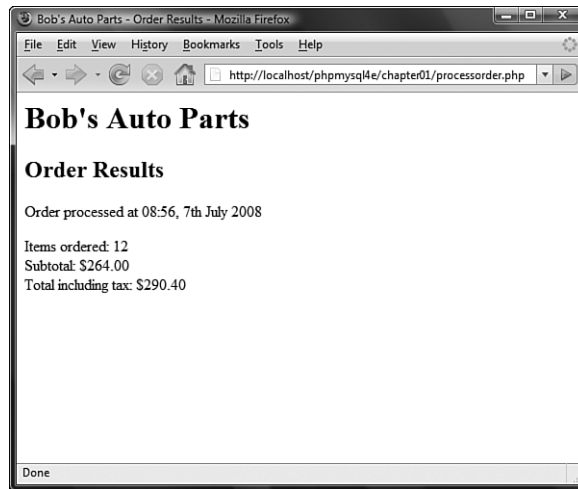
Bob's Auto Parts - Order Results - Mozilla Firefox

File Edit View History Bookmarks Tools Help

http://localhost/phpmysql4e/chapter01/processorder.php

# Bob's Auto Parts

## Order Results

Order processed at 08:56, 7th July 2008

Items ordered: 12
Subtotal: $264.00
Total including tax: $290.40

Done